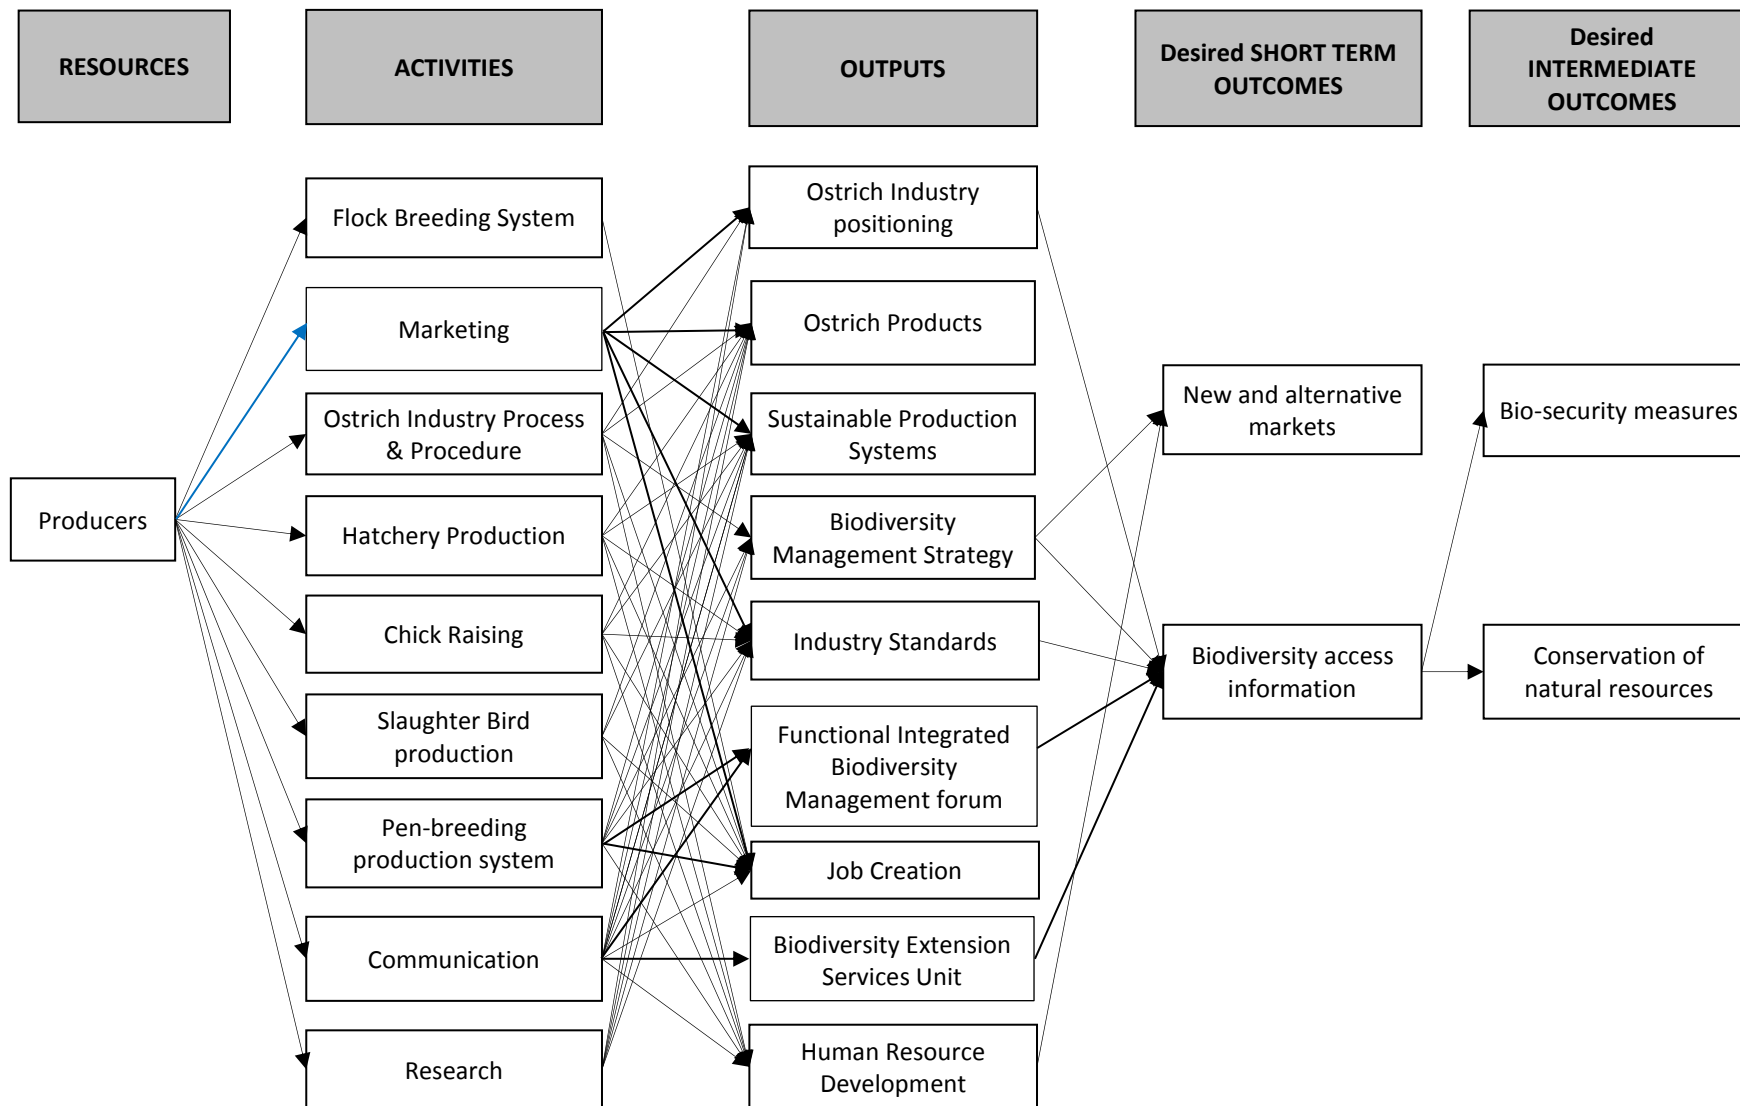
RESOURCES

ACTIVITIES

OUTPUTS

Desired SHORT TERM OUTCOMES

Desired INTERMEDIATE OUTCOMES

Producers

Flock Breeding System

Marketing

Ostrich Industry Process & Procedure

Hatchery Production

Chick Raising

Slaughter Bird production

Pen-breeding production system

Communication

Research

Ostrich Industry positioning

Ostrich Products

Sustainable Production Systems

Biodiversity Management Strategy

Industry Standards

Functional Integrated Biodiversity Management forum

Job Creation

Biodiversity Extension Services Unit

Human Resource Development

New and alternative markets

Biodiversity access information

Bio-security measures

Conservation of natural resources